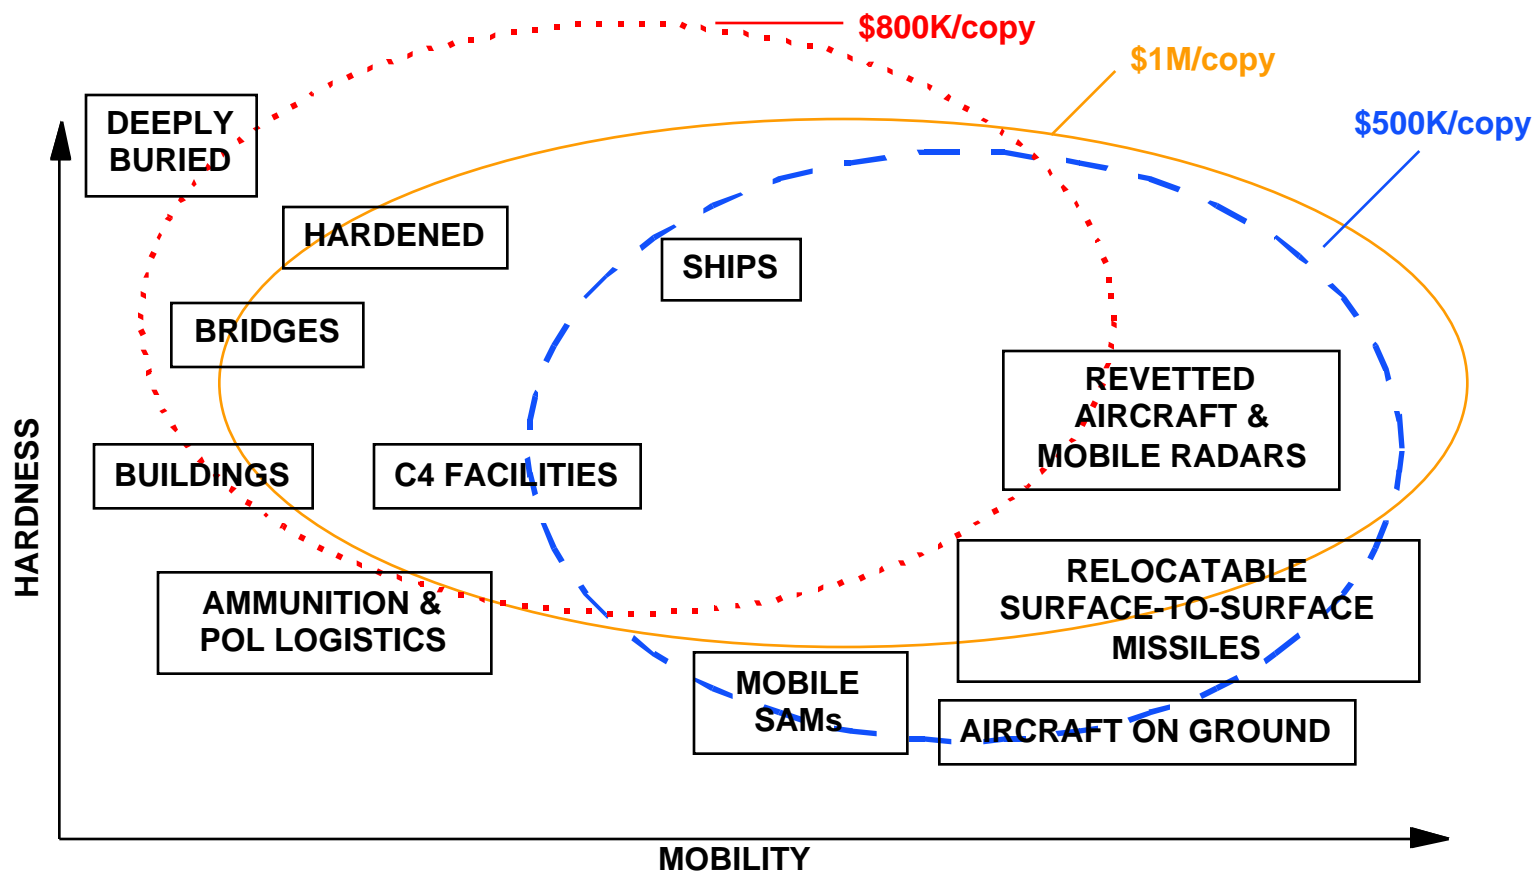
$800K/copy

$1M/copy

$500K/copy

DEEPLY BURIED

HARDENED

SHIPS

BRIDGES

REVETTED AIRCRAFT & MOBILE RADARS

BUILDINGS

C4 FACILITIES

RELOCATABLE SURFACE-TO-SURFACE MISSILES

AMMUNITION & POL LOGISTICS

MOBILE SAMs

AIRCRAFT ON GROUND

HARDNESS

MOBILITY